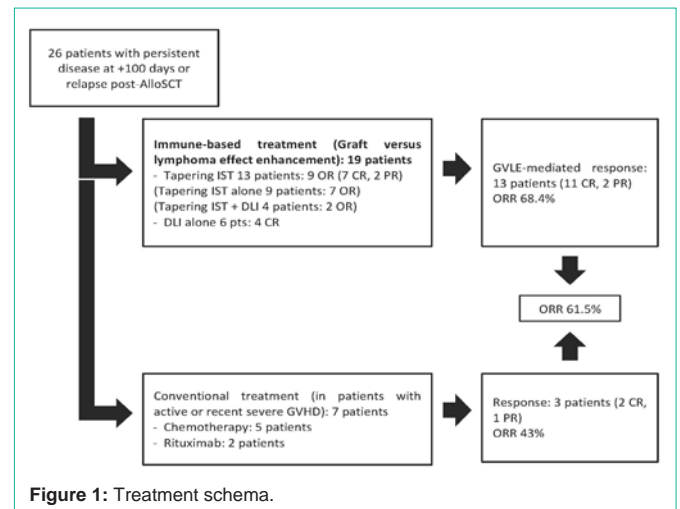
26 patients with persistent disease at +100 days or relapse post-AlloSCT

Immune-based treatment (Graft versus lymphoma effect enhancement): 19 patients
- Tapering IST 13 patients: 9 OR (7 CR, 2 PR)
(Tapering IST alone 9 patients: 7 OR)
(Tapering IST + DLI 4 patients: 2 OR)
- DLI alone 6 pts: 4 CR

GVLE-mediated response: 13 patients (11 CR, 2 PR)
ORR 68.4%

ORR 61.5%

Conventional treatment (in patients with active or recent severe GVHD): 7 patients
- Chemotherapy: 5 patients
- Rituximab: 2 patients

Response: 3 patients (2 CR, 1 PR)
ORR 43%

Figure 1: Treatment schema.